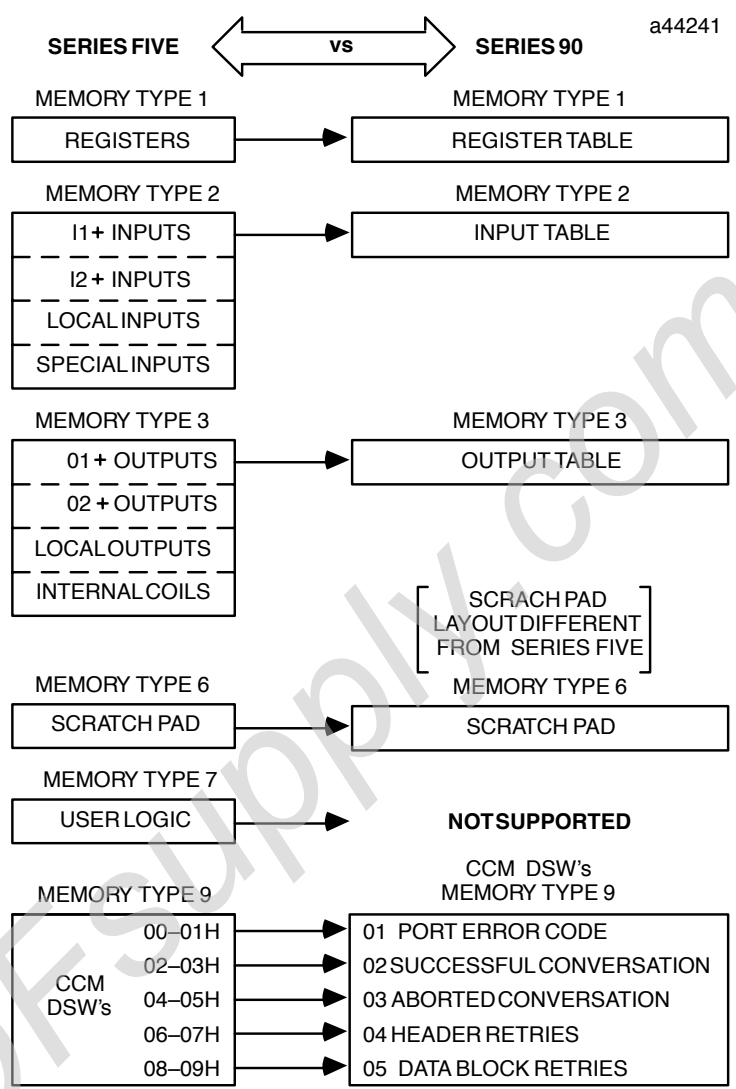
a44241

SERIES FIVE vs SERIES 90

MEMORY TYPE 1
REGISTERS

MEMORY TYPE 1
REGISTER TABLE

MEMORY TYPE 2
I1+ INPUTS
I2 + INPUTS
LOCAL INPUTS
SPECIAL INPUTS

MEMORY TYPE 2
INPUT TABLE

MEMORY TYPE 3
01 + OUTPUTS
02 + OUTPUTS
LOCAL OUTPUTS
INTERNAL COILS

MEMORY TYPE 3
OUTPUT TABLE

SCRACH PAD LAYOUT DIFFERENT FROM SERIES FIVE

MEMORY TYPE 6
SCRATCH PAD

MEMORY TYPE 6
SCRATCH PAD

MEMORY TYPE 7
USER LOGIC

NOT SUPPORTED

MEMORY TYPE 9
CCM DSW's
00–01H
02–03H
04–05H
06–07H
08–09H

CCM DSW's
MEMORY TYPE 9
01 PORT ERROR CODE
02 SUCCESSFUL CONVERSATION
03 ABORTED CONVERSATION
04 HEADER RETRIES
05 DATA BLOCK RETRIES